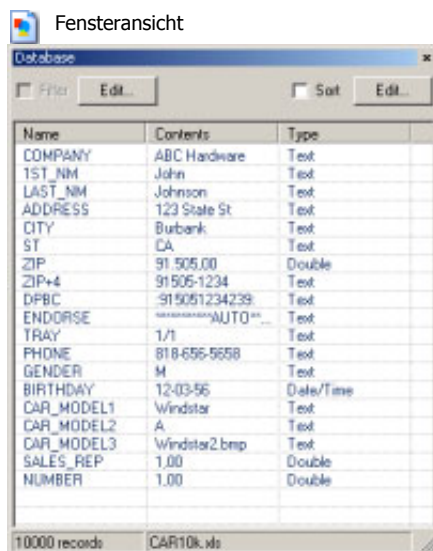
Fensteransicht

Database

Filter Edit... Sort Edit...

| Name | Contents | Type |
|---|---|---|
| COMPANY | ABC Hardware | Text |
| 1ST_NM | John | Text |
| LAST_NM | Johnson | Text |
| ADDRESS | 123 State St | Text |
| CITY | Burbank | Text |
| ST | CA | Text |
| ZIP | 91.505,00 | Double |
| ZIP+4 | 91505-1234 | Text |
| DPBC | :915051234239: | Text |
| ENDORSE | \*\*\*\*\*\*\*\*\*\*AUTO\*\*... | Text |
| TRAY | 1/1 | Text |
| PHONE | 818-656-5658 | Text |
| GENDER | M | Text |
| BIRTHDAY | 12-03-56 | Date/Time |
| CAR_MODEL1 | Windstar | Text |
| CAR_MODEL2 | A | Text |
| CAR_MODEL3 | Windstar2.bmp | Text |
| SALES_REP | 1,00 | Double |
| NUMBER | 1,00 | Double |

10000 records CAR10k.xls